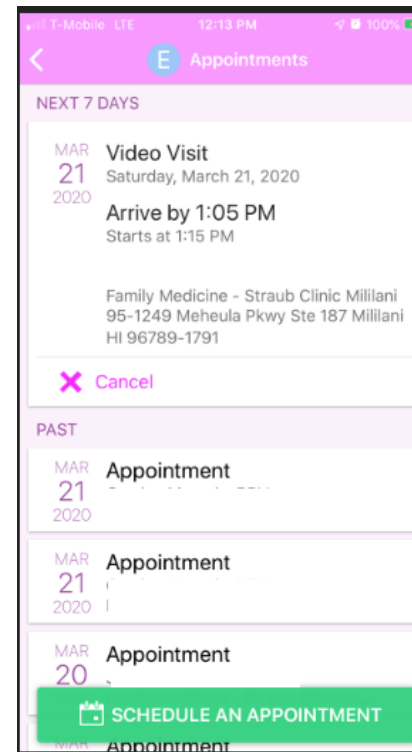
T-Mobile LTE 12:13 PM 100%

E Appointments

NEXT 7 DAYS

MAR 21 2020

Video Visit
Saturday, March 21, 2020

Arrive by 1:05 PM
Starts at 1:15 PM

Family Medicine - Straub Clinic Mililani
95-1249 Meheula Pkwy Ste 187 Mililani
HI 96789-1791

Cancel

PAST

MAR 21 2020

Appointment
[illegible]

MAR 21 2020

Appointment
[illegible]

MAR 20

Appointment
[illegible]

SCHEDULE AN APPOINTMENT

MAR

Appointment